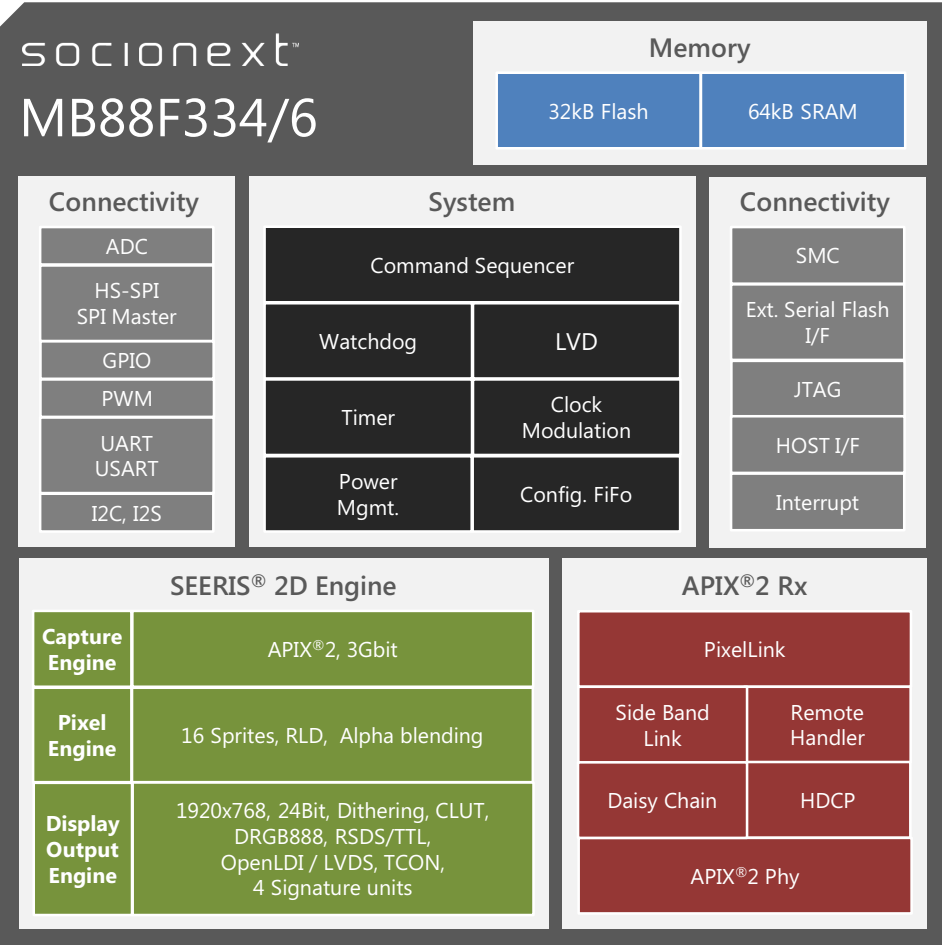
socionext™
MB88F334/6

Memory

| 32kB Flash | 64kB SRAM |
|---|---|

Connectivity
ADC
HS-SPI
SPI Master
GPIO
PWM
UART
USART
I2C, I2S

System
Command Sequencer
Watchdog
LVD
Timer
Clock Modulation
Power Mgmt.
Config. FiFo

Connectivity
SMC
Ext. Serial Flash I/F
JTAG
HOST I/F
Interrupt

SEERIS® 2D Engine

| Capture Engine | APIX®2, 3Gbit |
|---|---|
| Pixel Engine | 16 Sprites, RLD, Alpha blending |
| Display Output Engine | 1920x768, 24Bit, Dithering, CLUT, DRGB888, RSDS/TTL, OpenLDI / LVDS, TCON, 4 Signature units |

APIX®2 Rx
PixelLink
Side Band Link
Remote Handler
Daisy Chain
HDCP
APIX®2 Phy